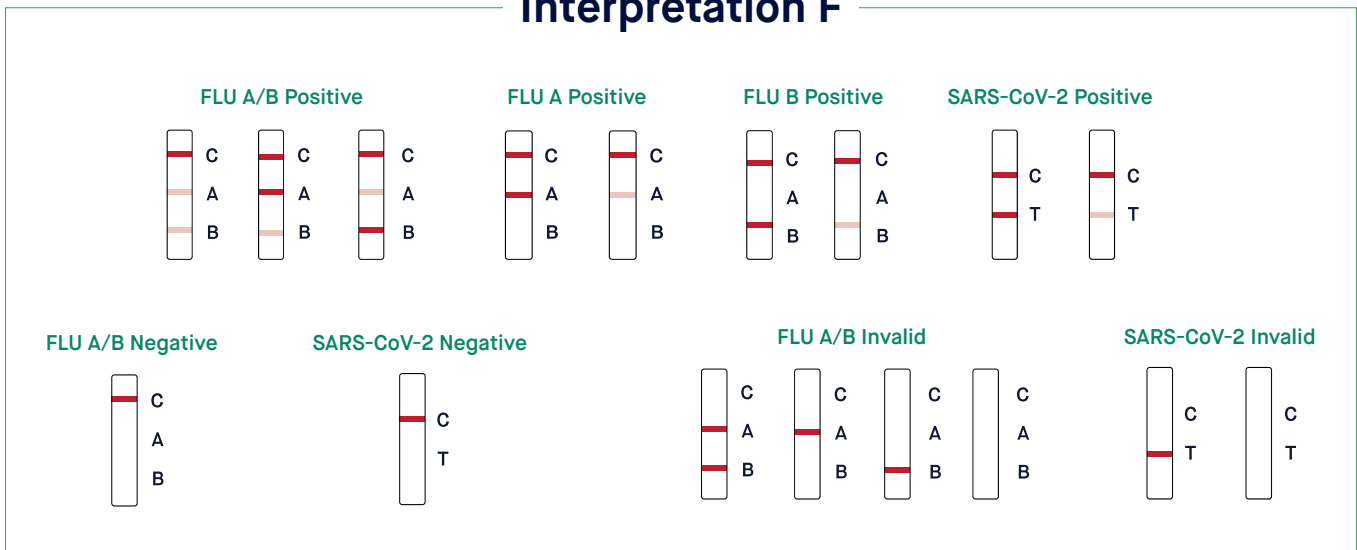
Interpretation F

FLU A/B Positive

C
A
B

C
A
B

C
A
B

FLU A Positive

C
A
B

C
A
B

FLU B Positive

C
A
B

C
A
B

SARS-CoV-2 Positive

C
T

C
T

FLU A/B Negative

C
A
B

SARS-CoV-2 Negative

C
T

FLU A/B Invalid

C
A
B

C
A
B

C
A
B

C
A
B

SARS-CoV-2 Invalid

C
T

C
T